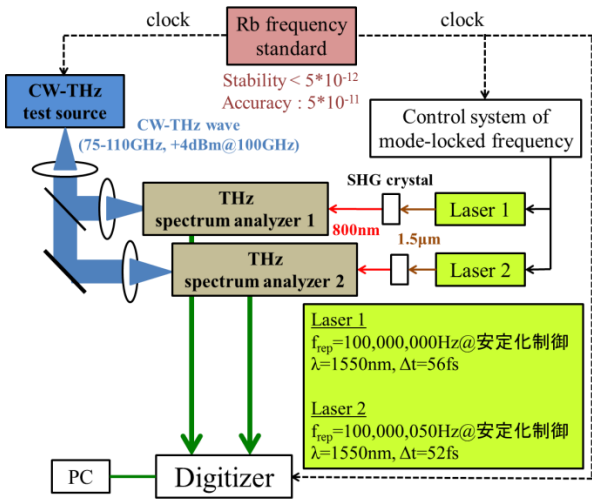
clock

Rb frequency standard

clock

Stability < 5*10$^{-12}$
Accuracy : 5*10$^{-11}$

CW-THz test source

CW-THz wave (75-110GHz, +4dBm@100GHz)

Control system of mode-locked frequency

SHG crystal

THz spectrum analyzer 1

Laser 1

800nm

1.5μm

THz spectrum analyzer 2

Laser 2

Laser 1
$f_{rep}$=100,000,000Hz@安定化制御
λ=1550nm, Δt=56fs

Laser 2
$f_{rep}$=100,000,050Hz@安定化制御
λ=1550nm, Δt=52fs

PC

Digitizer